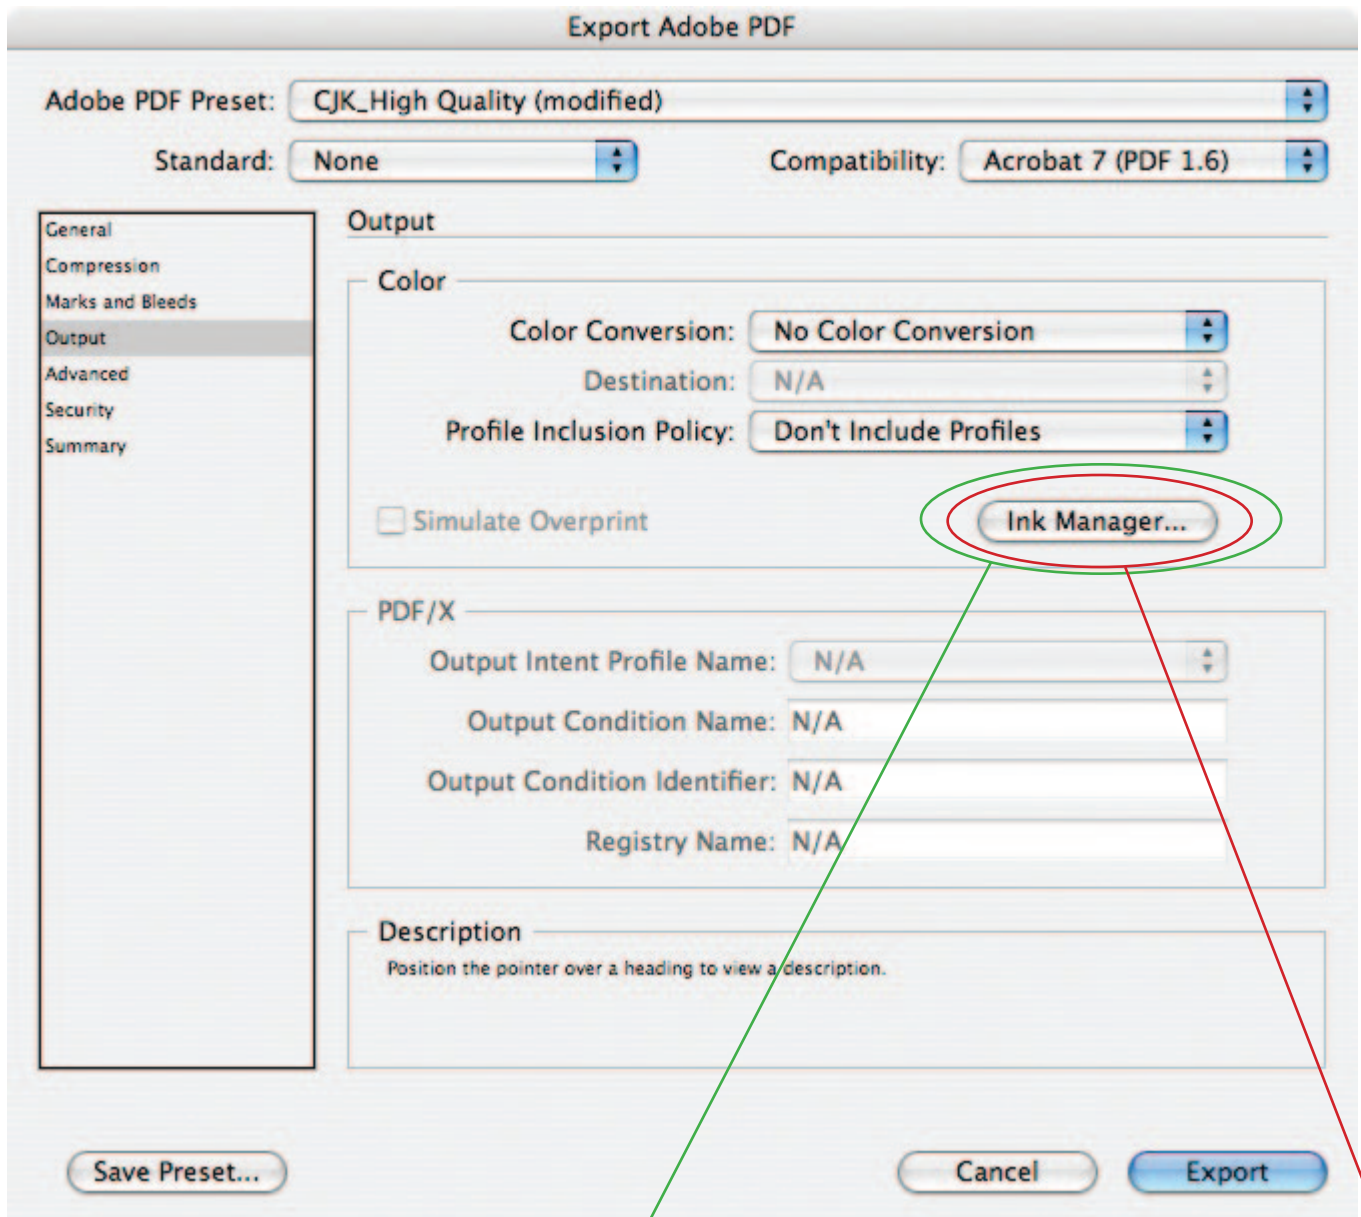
Export Adobe PDF

Adobe PDF Preset: CJK_High Quality (modified)

Standard: None

Compatibility: Acrobat 7 (PDF 1.6)

General
Compression
Marks and Bleeds
Output
Advanced
Security
Summary

Output

Color

Color Conversion: No Color Conversion

Destination: N/A

Profile Inclusion Policy: Don't Include Profiles

Simulate Overprint

Ink Manager...

PDF/X

Output Intent Profile Name: N/A

Output Condition Name: N/A

Output Condition Identifier: N/A

Registry Name: N/A

Description

Position the pointer over a heading to view a description.

Save Preset...

Cancel

Export